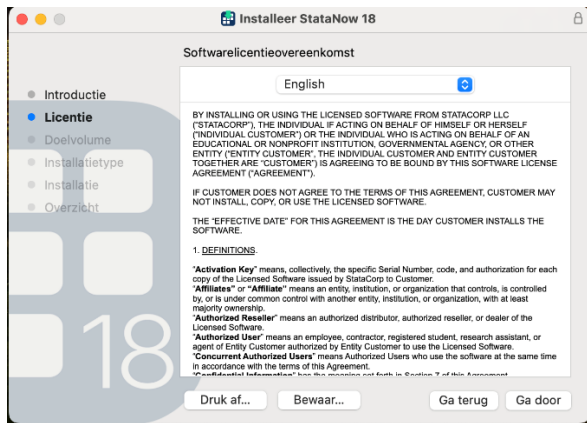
Installeer StataNow 18

Softwarelicentieovereenkomst

Introductie
Licentie
Doelvolume
Installatietype
Installatie
Overzicht

English

BY INSTALLING OR USING THE LICENSED SOFTWARE FROM STATACORP LLC ("STATACORP"), THE INDIVIDUAL IF ACTING ON BEHALF OF HIMSELF OR HERSELF ("INDIVIDUAL CUSTOMER") OR THE INDIVIDUAL WHO IS ACTING ON BEHALF OF AN EDUCATIONAL OR NONPROFIT INSTITUTION, GOVERNMENTAL AGENCY, OR OTHER ENTITY ("ENTITY CUSTOMER", THE INDIVIDUAL CUSTOMER AND ENTITY CUSTOMER TOGETHER ARE "CUSTOMER") IS AGREEING TO BE BOUND BY THIS SOFTWARE LICENSE AGREEMENT ("AGREEMENT").

IF CUSTOMER DOES NOT AGREE TO THE TERMS OF THIS AGREEMENT, CUSTOMER MAY NOT INSTALL, COPY, OR USE THE LICENSED SOFTWARE.

THE "EFFECTIVE DATE" FOR THIS AGREEMENT IS THE DAY CUSTOMER INSTALLS THE SOFTWARE.

1. DEFINITIONS.

"Activation Key" means, collectively, the specific Serial Number, code, and authorization for each copy of the Licensed Software issued by StataCorp to Customer.
"Affiliates" or "Affiliate" means an entity, institution, or organization that controls, is controlled by, or is under common control with another entity, institution, or organization, with at least majority ownership.
"Authorized Reseller" means an authorized distributor, authorized reseller, or dealer of the Licensed Software.
"Authorized User" means an employee, contractor, registered student, research assistant, or agent of Entity Customer authorized by Entity Customer to use the Licensed Software.
"Concurrent Authorized Users" means Authorized Users who use the software at the same time in accordance with the terms of this Agreement.
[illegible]

18

Druk af... Bewaar... Ga terug Ga door